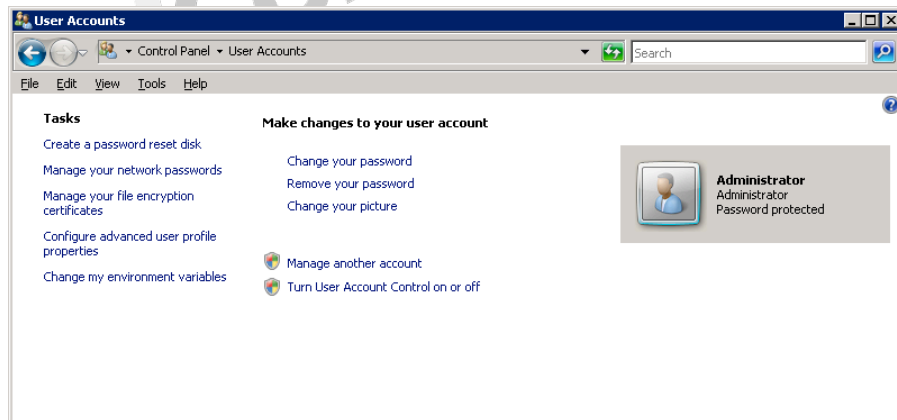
User Accounts

Control Panel ▾ User Accounts

Search

File Edit View Tools Help

Tasks

Create a password reset disk

Manage your network passwords

Manage your file encryption certificates

Configure advanced user profile properties

Change my environment variables

Make changes to your user account

Change your password

Remove your password

Change your picture

Manage another account

Turn User Account Control on or off

Administrator
Administrator
Password protected